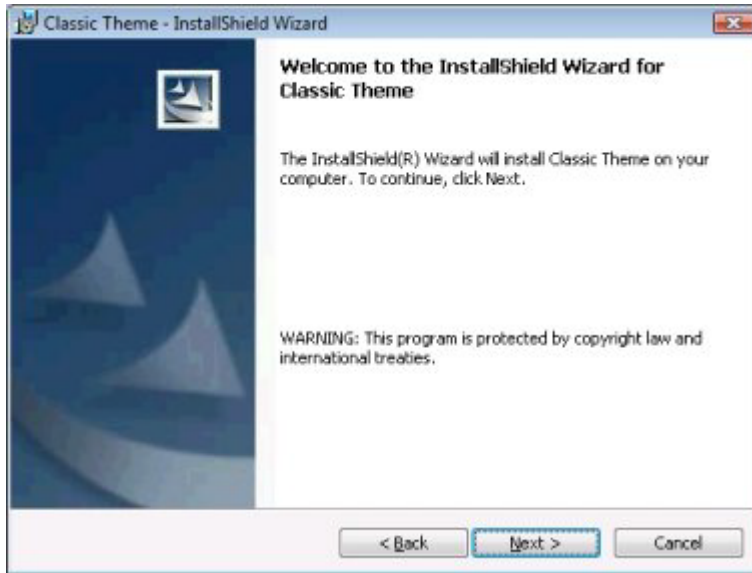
Classic Theme - InstallShield Wizard

Welcome to the InstallShield Wizard for Classic Theme

The InstallShield(R) Wizard will install Classic Theme on your computer. To continue, click Next.

WARNING: This program is protected by copyright law and international treaties.

< Back

Next >

Cancel